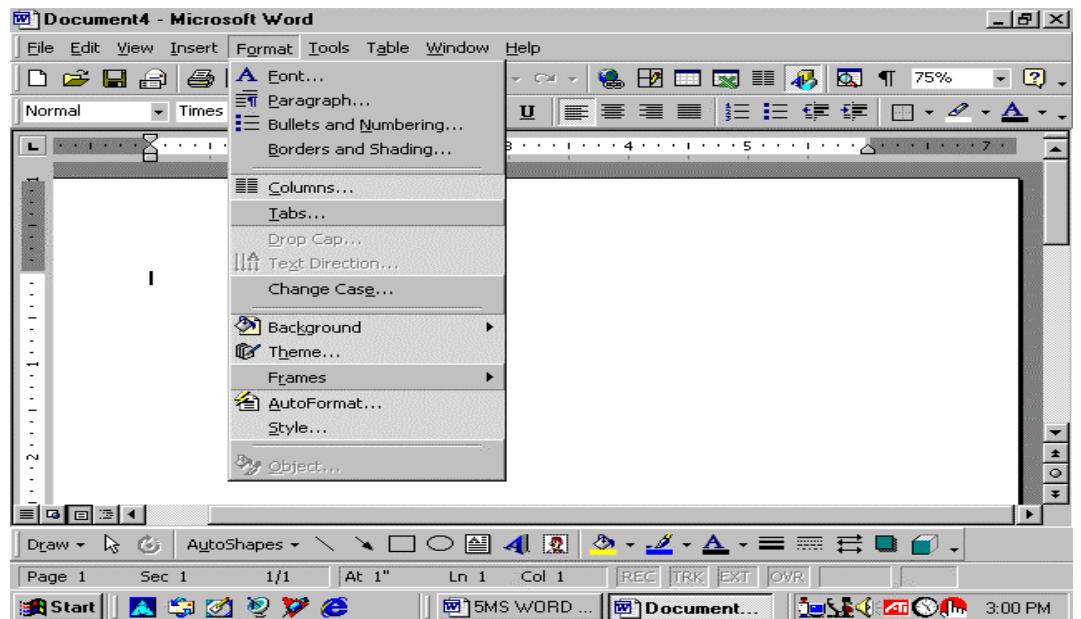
Document4 - Microsoft Word

File Edit View Insert Format Tools Table Window Help

75%

Normal Times

Font...
Paragraph...
Bullets and Numbering...
Borders and Shading...
Columns...
Tabs...
Drop Cap...
Text Direction...
Change Case...
Background
Theme...
Frames
AutoFormat...
Style...
Object...

Draw AutoShapes

Page 1 Sec 1 1/1 At 1" Ln 1 Col 1 REC TRK EXT OVR

Start 5MS WORD ... Document... 3:00 PM